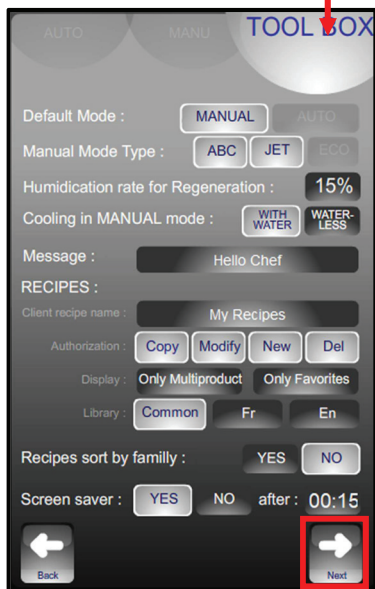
AUTO MANU TOOL BOX

Default Mode : MANUAL AUTO

Manual Mode Type : ABC JET ECO

Humidication rate for Regeneration : 15%

Cooling in MANUAL mode : WITH WATER WATER-LESS

Message : Hello Chef

RECIPES :

Client recipe name : My Recipes

Authorization : Copy Modify New Del

Display : Only Multiproduct Only Favorites

Library : Common Fr En

Recipes sort by familly : YES NO

Screen saver : YES NO after : 00:15

Back

Next